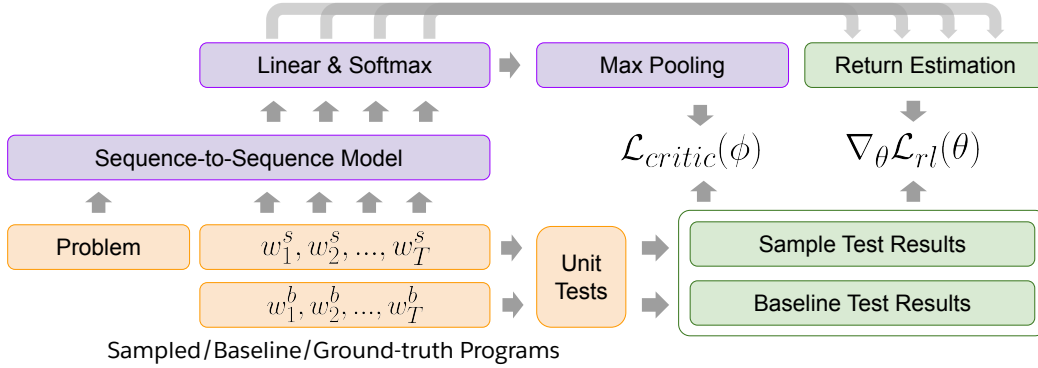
Linear & Softmax

Max Pooling

Return Estimation

$\mathcal{L}_{critic}(\phi)$

$\nabla_{\theta}\mathcal{L}_{rl}(\theta)$

Sequence-to-Sequence Model

Problem

$w_1^s, w_2^s, ..., w_T^s$

$w_1^b, w_2^b, ..., w_T^b$

Unit Tests

Sample Test Results

Baseline Test Results

Sampled/Baseline/Ground-truth Programs